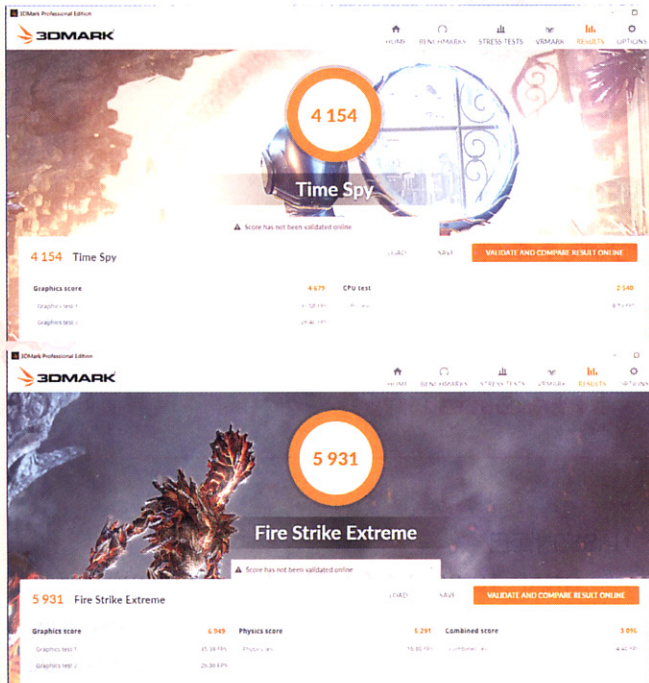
3DMark Professional Edition

3DMARK

HOME BENCHMARKS STRESS TESTS VRMARK RESULTS OPTIONS

4 154

Time Spy

Score has not been validated online

4 154 Time Spy

LOAD SAVE VALIDATE AND COMPARE RESULT ONLINE

Graphics score 4 679 CPU test 2 540

Graphics test 1 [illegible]

Graphics test 2 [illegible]

3DMark Professional Edition

3DMARK

HOME BENCHMARKS STRESS TESTS VRMARK RESULTS OPTIONS

5 931

Fire Strike Extreme

Score has not been validated online

5 931 Fire Strike Extreme

LOAD SAVE VALIDATE AND COMPARE RESULT ONLINE

Graphics score 6 949 Physics score 5 291 Combined score 3 0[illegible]

Graphics test 1 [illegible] FPS Physics test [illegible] FPS Combined test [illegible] FPS

Graphics test 2 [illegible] FPS